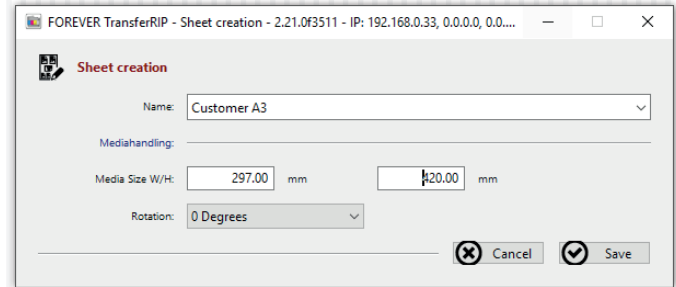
FOREVER TransferRIP - Sheet creation - 2.21.0f3511 - IP: 192.168.0.33, 0.0.0.0, 0.0....

Sheet creation

Name: Customer A3

Mediahandling:

Media Size W/H: 297.00 mm 420.00 mm

Rotation: 0 Degrees

Cancel

Save